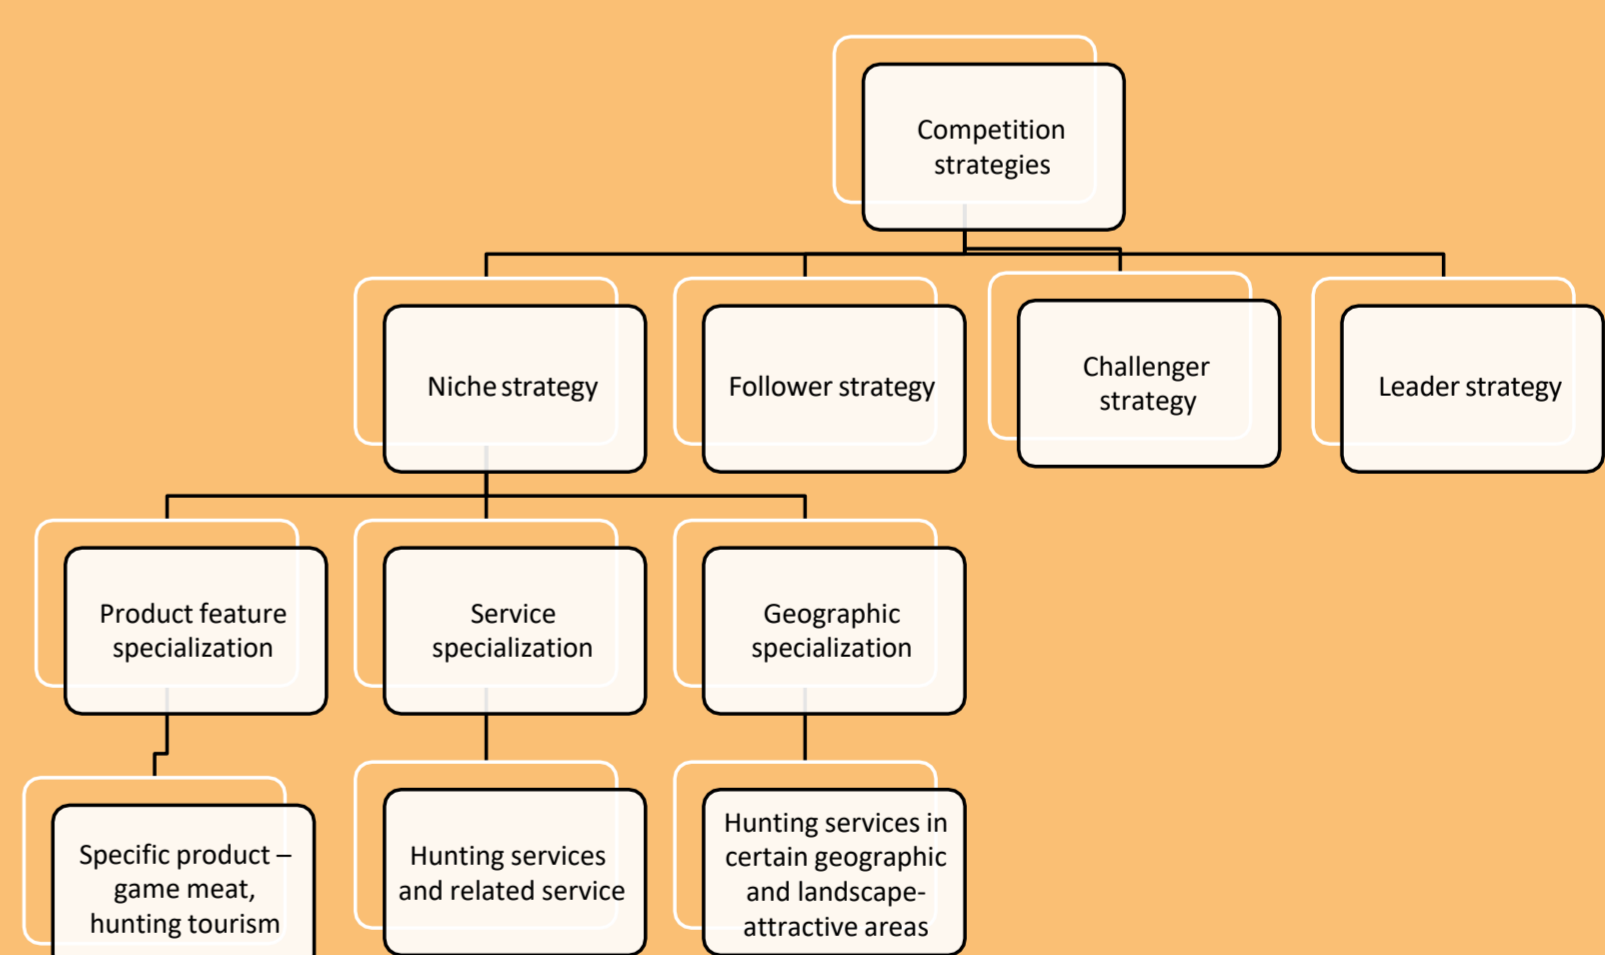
Competition strategies

Niche strategy

Follower strategy

Challenger strategy

Leader strategy

Product feature specialization

Service specialization

Geographic specialization

Specific product – game meat, hunting tourism

Hunting services and related service

Hunting services in certain geographic and landscape-attractive areas